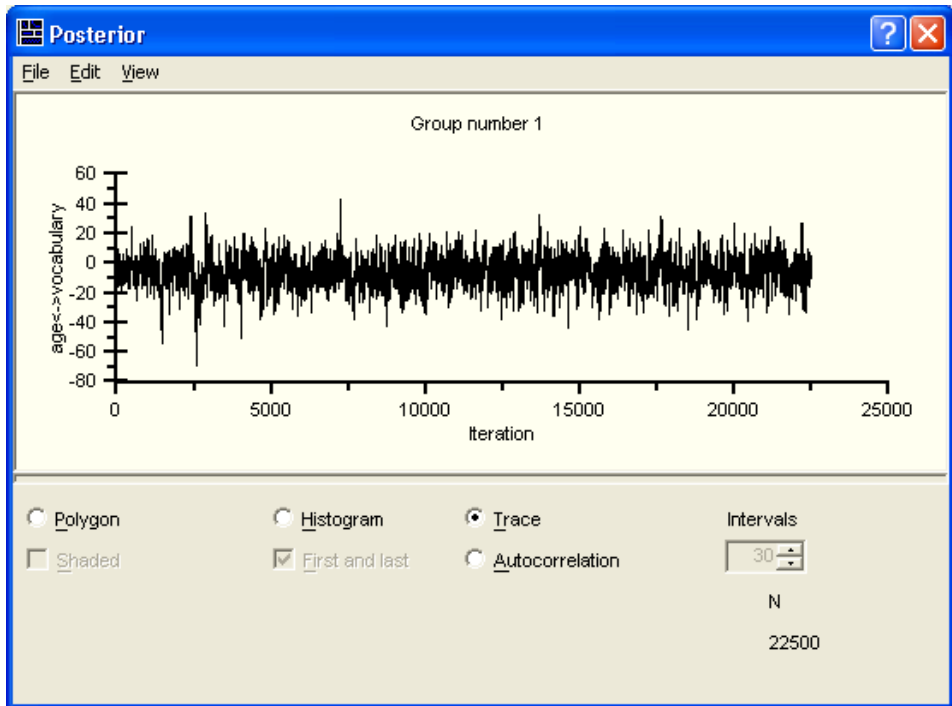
Posterior

File Edit View

Group number 1

60
40
20
0
-20
-40
-60
-80

age<->vocabulary

0 5000 10000 15000 20000 25000

Iteration

Polygon
Shaded

Histogram
First and last

Trace
Autocorrelation

Intervals
30

N
22500